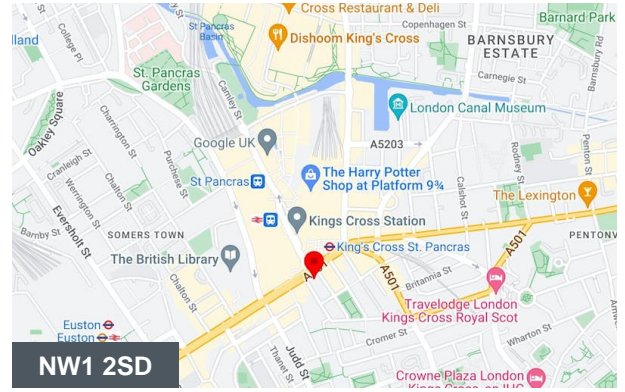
Cross Restaurant & Deli
Copenhagen St
Barnard Park
lland
College Pl
St Pancras Basin
Dishoom King's Cross
BARNSBURY ESTATE
St. Pancras Gardens
Camley St
Carnegie St
London Canal Museum
Oakley Square
Charrington St
A5203
Google UK
Crowndale St
Cranleigh St
Werrington St
Purchese St
St Pancras
The Harry Potter Shop at Platform 9¾
Calshot St
Rodney St
Penton St
Chalton St
Barnby St
Eversholt St
The Lexington
SOMERS TOWN
Kings Cross Station
King's Cross St. Pancras
A501
PENTONV
A501
The British Library
Chalton St
Britannia St
Travelodge London Kings Cross Royal Scot
Euston
Euston
Cromer St
Wharton St
NW1 2SD
Judd St
Thanet St
Crowne Plaza London Kings Cross, an IHG